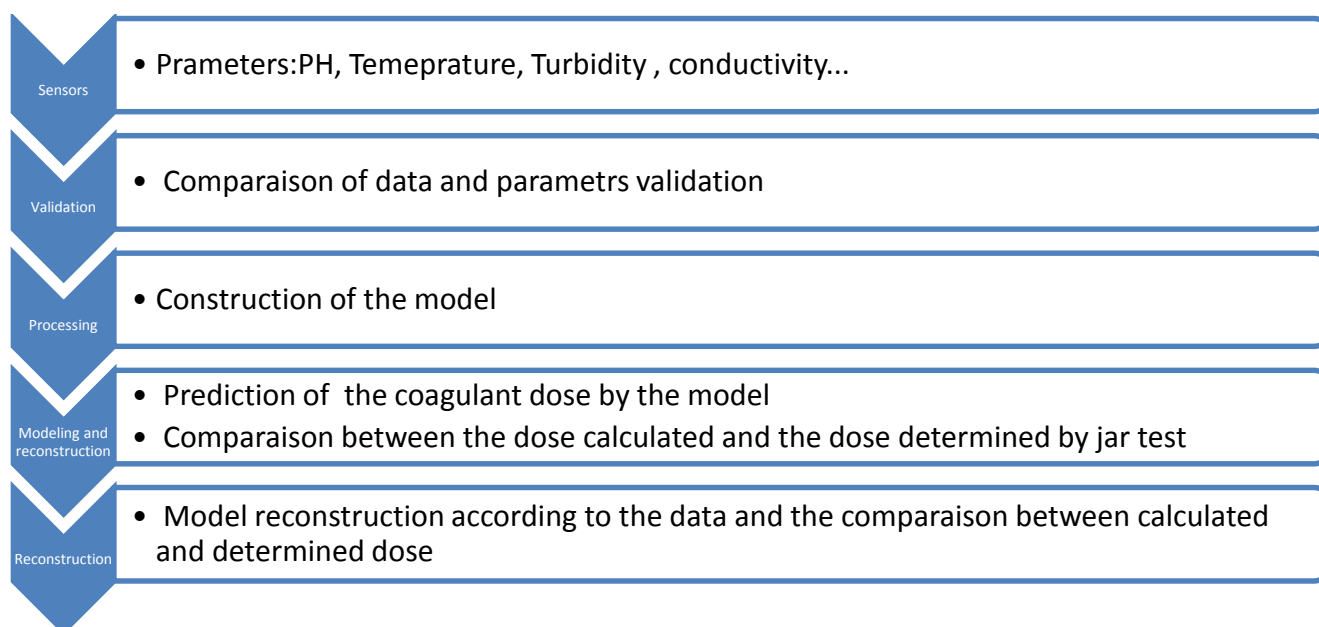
Sensors

• Prameters:PH, Temeprature, Turbidity , conductivity...

Validation

• Comparaison of data and parametrs validation

Processing

• Construction of the model

Modeling and reconstruction

• Prediction of the coagulant dose by the model
• Comparaison between the dose calculated and the dose determined by jar test

Reconstruction

• Model reconstruction according to the data and the comparaison between calculated and determined dose